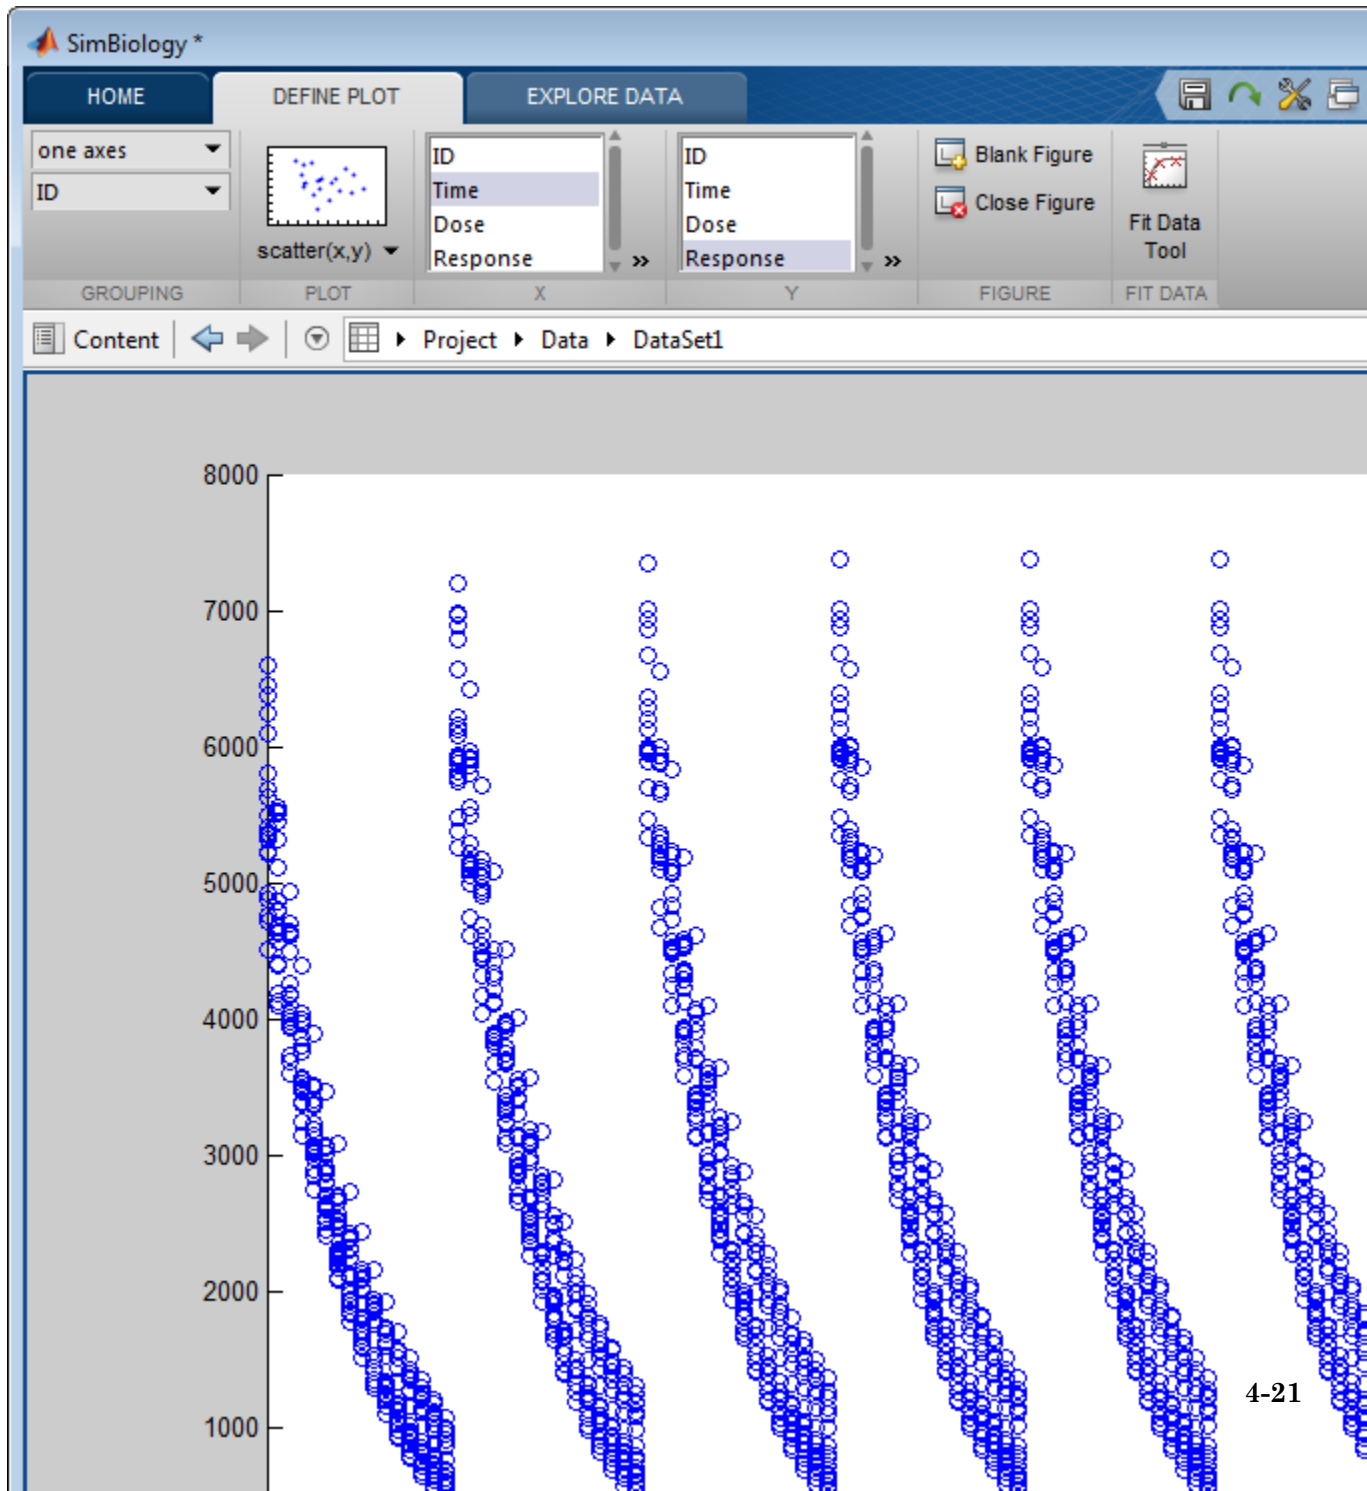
SimBiology *

HOME
DEFINE PLOT
EXPLORE DATA

one axes
ID
GROUPING

scatter(x,y)
PLOT

ID
Time
Dose
Response
»
X

ID
Time
Dose
Response
»
Y

Blank Figure
Close Figure
FIGURE

Fit Data Tool
FIT DATA

Content
Project
Data
DataSet1

8000
7000
6000
5000
4000
3000
2000
1000

4-21